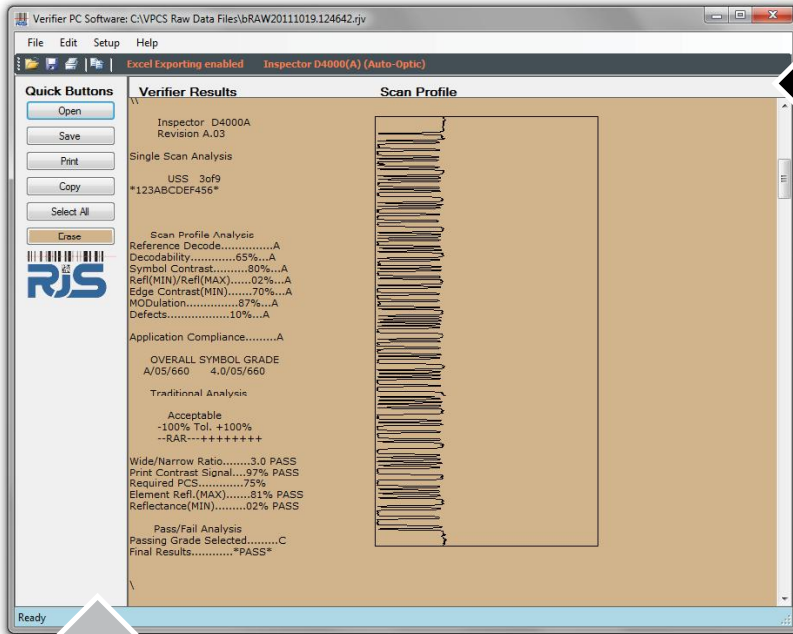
Verifier PC Software: C:\VPCS Raw Data Files\bRAW20111019.124642.rjv

File Edit Setup Help

Excel Exporting enabled Inspector D4000(A) (Auto-Optic)

Quick Buttons

Open

Save

Print

Copy

Select All

Erase

RJS

Verifier Results

Scan Profile

\\

Inspector D4000A
Revision A.03

Single Scan Analysis

USS 3of9
*123ABCDEF456*

Scan Profile Analysis
Reference Decode...............A
Decodability.............65%...A
Symbol Contrast..........80%...A
Refl(MIN)/Refl(MAX)......02%...A
Edge Contrast(MIN).......70%...A
MODulation...............87%...A
Defects..................10%...A

Application Compliance.........A

OVERALL SYMBOL GRADE
A/05/660 4.0/05/660

Traditional Analysis

Acceptable
-100% Tol. +100%
--RAR---++++++++

Wide/Narrow Ratio........3.0 PASS
Print Contrast Signal....97% PASS
Required PCS.............75%
Element Refl.(MAX).......81% PASS
Reflectance(MIN).........02% PASS

Pass/Fail Analysis
Passing Grade Selected.........C
Final Results............*PASS*

\

Ready